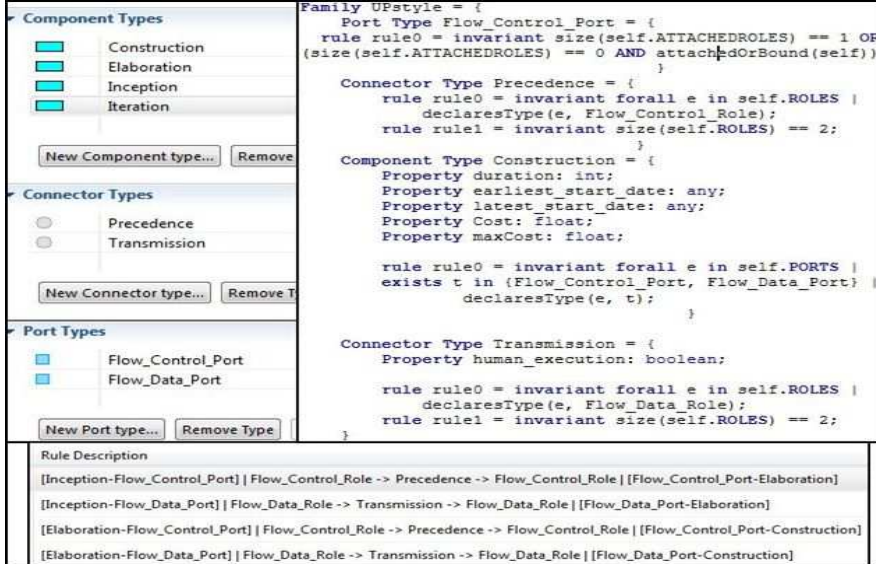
Component Types
Construction
Elaboration
Inception
Iteration

New Component type... Remove

Connector Types
Precedence
Transmission

New Connector type... Remove T

Port Types
Flow_Control_Port
Flow_Data_Port

New Port type... Remove Type

Family UPstyle = {
Port Type Flow_Control_Port = {
rule rule0 = invariant size(self.ATTACHEDROLES) == 1 OR
(size(self.ATTACHEDROLES) == 0 AND attachedOrBound(self))
}

Connector Type Precedence = {
rule rule0 = invariant forall e in self.ROLES |
declaresType(e, Flow_Control_Role);
rule rule1 = invariant size(self.ROLES) == 2;
}

Component Type Construction = {
Property duration: int;
Property earliest_start_date: any;
Property latest_start_date: any;
Property Cost: float;
Property maxCost: float;

rule rule0 = invariant forall e in self.PORTS |
exists t in {Flow_Control_Port, Flow_Data_Port} |
declaresType(e, t);
}

Connector Type Transmission = {
Property human_execution: boolean;

rule rule0 = invariant forall e in self.ROLES |
declaresType(e, Flow_Data_Role);
rule rule1 = invariant size(self.ROLES) == 2;
}

Rule Description
[Inception-Flow_Control_Port] | Flow_Control_Role -> Precedence -> Flow_Control_Role | [Flow_Control_Port-Elaboration]
[Inception-Flow_Data_Port] | Flow_Data_Role -> Transmission -> Flow_Data_Role | [Flow_Data_Port-Elaboration]
[Elaboration-Flow_Control_Port] | Flow_Control_Role -> Precedence -> Flow_Control_Role | [Flow_Control_Port-Construction]
[Elaboration-Flow_Data_Port] | Flow_Data_Role -> Transmission -> Flow_Data_Role | [Flow_Data_Port-Construction]